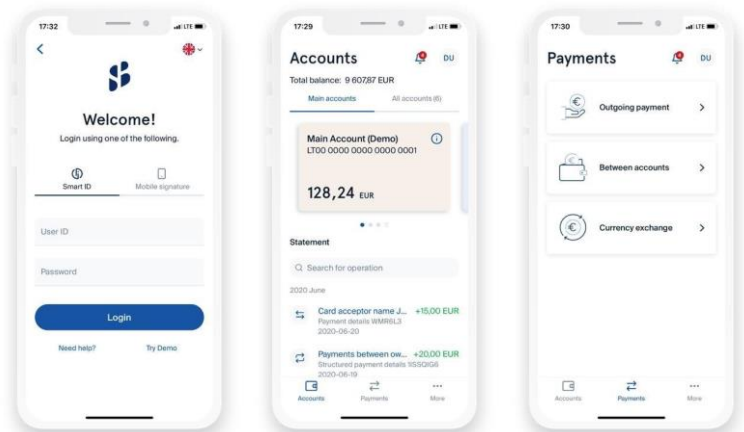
17:32 LTE

Welcome!

Login using one of the following.

Smart ID

Mobile signature

User ID

Password

Login

Need help?

Try Demo

17:29 LTE

Accounts

DU

Total balance: 9 607,87 EUR

Main accounts

All accounts (6)

Main Account (Demo)

LT00 0000 0000 0000 0001

128,24 EUR

Statement

Search for operation

2020 June

Card acceptor name J... +15,00 EUR

Payment details WMR6L3

2020-06-20

Payments between ow... +20,00 EUR

Structured payment details 1ISSQIG6

2020-06-19

Accounts

Payments

More

17:30 LTE

Payments

DU

Outgoing payment

Between accounts

Currency exchange

Accounts

Payments

More